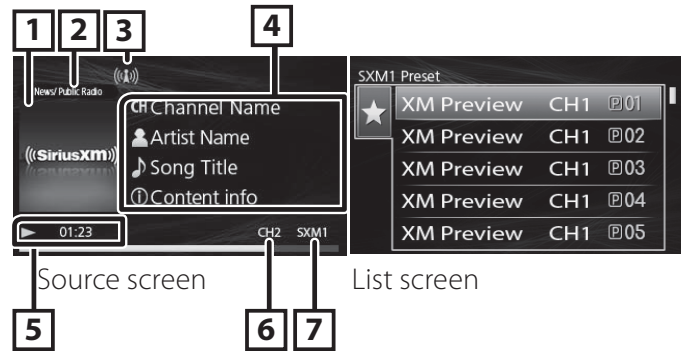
1 2 3 4

News/ Public Radio

((SiriusXM))

CH Channel Name
Artist Name
Song Title
ⓘContent info

01:23

CH2 SXM1

Source screen

5 6 7

SXM1 Preset

| XM Preview | CH1 | P01 |
|---|---|---|
| XM Preview | CH1 | P02 |
| XM Preview | CH1 | P03 |
| XM Preview | CH1 | P04 |
| XM Preview | CH1 | P05 |

List screen